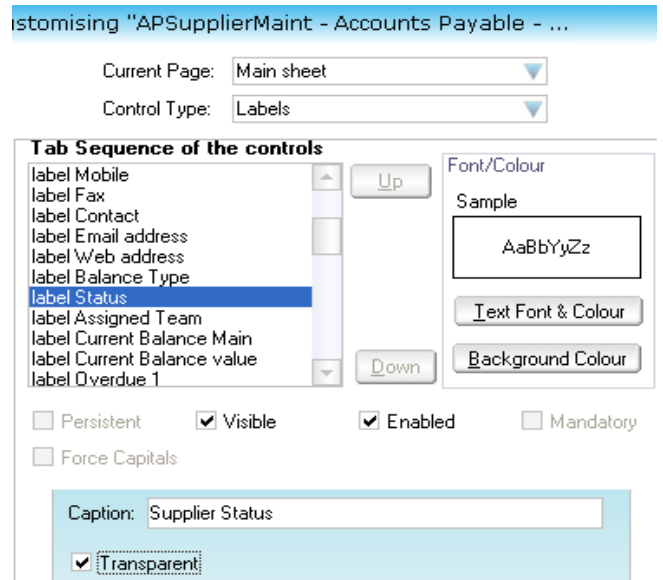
stomising "APSupplierMaint - Accounts Payable - ...

Current Page: Main sheet

Control Type: Labels

Tab Sequence of the controls

label Mobile
label Fax
label Contact
label Email address
label Web address
label Balance Type
label Status
label Assigned Team
label Current Balance Main
label Current Balance value
label Overdue 1

Up

Down

Font/Colour

Sample

AaBbYyZz

Text Font & Colour

Background Colour

Persistent

Visible

Enabled

Mandatory

Force Capitals

Caption: Supplier Status

Transparent